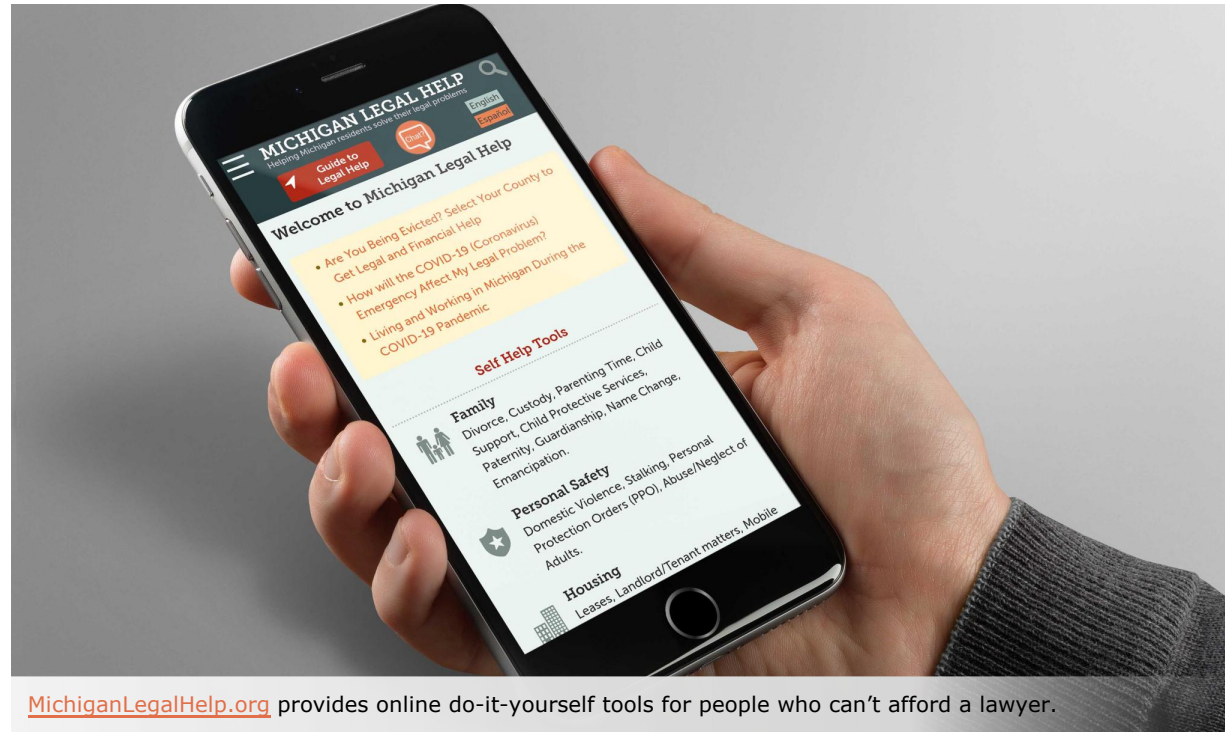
MICHIGAN LEGAL HELP
Helping Michigan residents solve their legal problems

English
Español

Guide to Legal Help

Chat

Welcome to Michigan Legal Help

• Are You Being Evicted? Select Your County to Get Legal and Financial Help
• How will the COVID-19 (Coronavirus) Emergency Affect My Legal Problem?
• Living and Working in Michigan During the COVID-19 Pandemic

Self Help Tools

Family
Divorce, Custody, Parenting Time, Child Support, Child Protective Services, Paternity, Guardianship, Name Change, Emancipation.

Personal Safety
Domestic Violence, Stalking, Personal Protection Orders (PPO), Abuse/Neglect of Adults.

Housing
Leases, Landlord/Tenant matters, Mobile

MichiganLegalHelp.org provides online do-it-yourself tools for people who can't afford a lawyer.